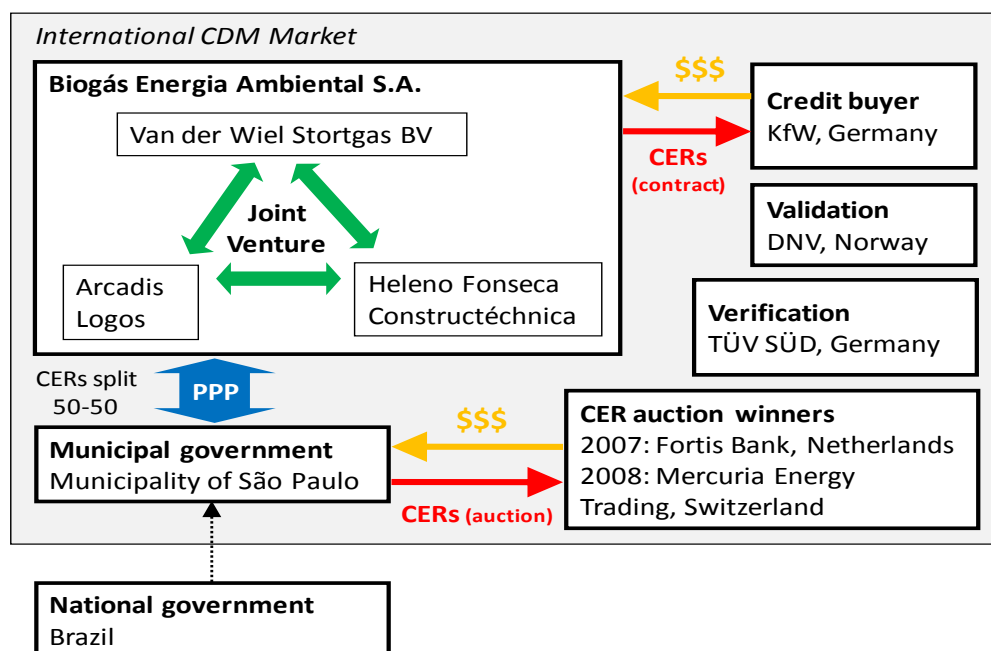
International CDM Market

Biogás Energia Ambiental S.A.

Van der Wiel Stortgas BV

Joint Venture

Arcadis Logos

Heleno Fonseca Constructéchnica

$$$

Credit buyer
KfW, Germany

CERs (contract)

Validation
DNV, Norway

Verification
TÜV SÜD, Germany

CERs split 50-50

PPP

Municipal government
Municipality of São Paulo

$$$

CERs (auction)

CER auction winners
2007: Fortis Bank, Netherlands
2008: Mercuria Energy Trading, Switzerland

National government
Brazil